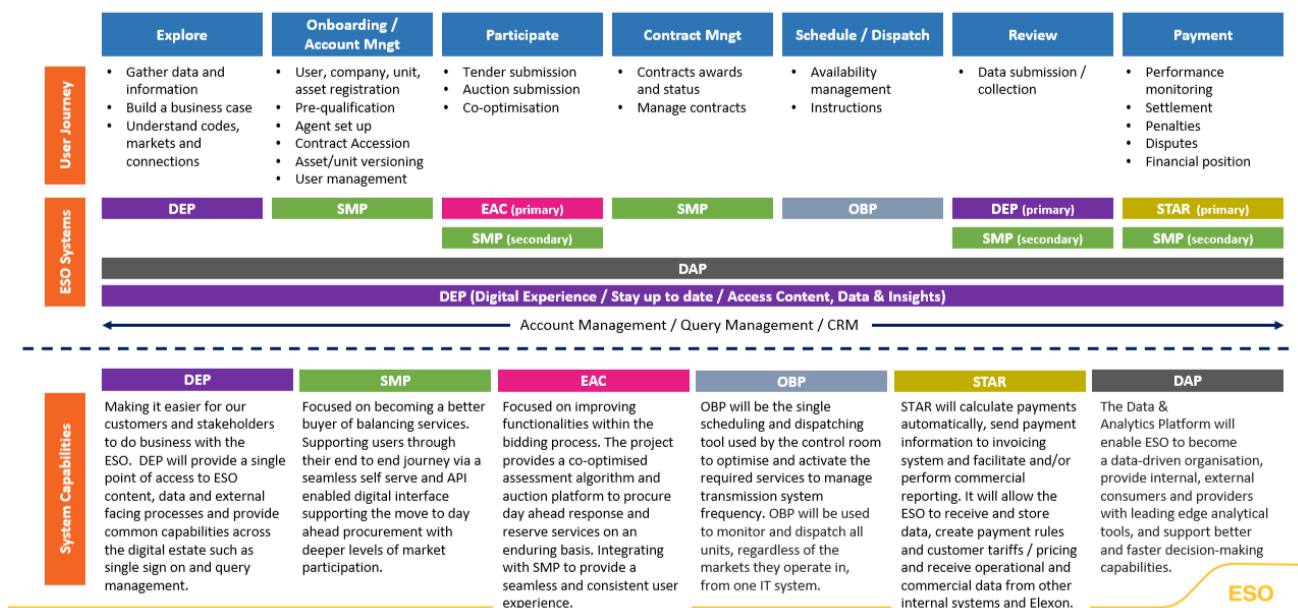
Explore
Onboarding / Account Mngt
Participate
Contract Mngt
Schedule / Dispatch
Review
Payment

User Journey

• Gather data and information
• Build a business case
• Understand codes, markets and connections

• User, company, unit, asset registration
• Pre-qualification
• Agent set up
• Contract Accession
• Asset/unit versioning
• User management

• Tender submission
• Auction submission
• Co-optimisation

• Contracts awards and status
• Manage contracts

• Availability management
• Instructions

• Data submission / collection

• Performance monitoring
• Settlement
• Penalties
• Disputes
• Financial position

ESO Systems

DEP
SMP
EAC (primary)
SMP (secondary)
SMP
OBP
DEP (primary)
SMP (secondary)
STAR (primary)
SMP (secondary)

DAP

DEP (Digital Experience / Stay up to date / Access Content, Data & Insights)

Account Management / Query Management / CRM

System Capabilities

DEP
Making it easier for our customers and stakeholders to do business with the ESO. DEP will provide a single point of access to ESO content, data and external facing processes and provide common capabilities across the digital estate such as single sign on and query management.

SMP
Focused on becoming a better buyer of balancing services. Supporting users through their end to end journey via a seamless self serve and API enabled digital interface supporting the move to day ahead procurement with deeper levels of market participation.

EAC
Focused on improving functionalities within the bidding process. The project provides a co-optimised assessment algorithm and auction platform to procure day ahead response and reserve services on an enduring basis. Integrating with SMP to provide a seamless and consistent user experience.

OBP
OBP will be the single scheduling and dispatching tool used by the control room to optimise and activate the required services to manage transmission system frequency. OBP will be used to monitor and dispatch all units, regardless of the markets they operate in, from one IT system.

STAR
STAR will calculate payments automatically, send payment information to invoicing system and facilitate and/or perform commercial reporting. It will allow the ESO to receive and store data, create payment rules and customer tariffs / pricing and receive operational and commercial data from other internal systems and Elexon.

DAP
The Data & Analytics Platform will enable ESO to become a data-driven organisation, provide internal, external consumers and providers with leading edge analytical tools, and support better and faster decision-making capabilities.

ESO